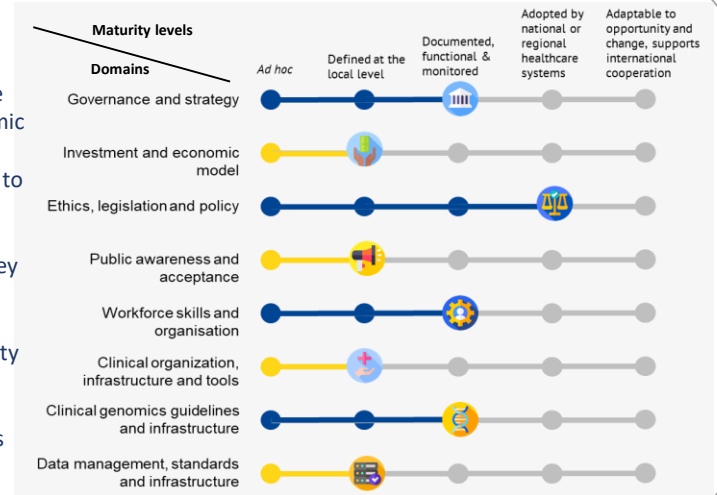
Maturity levels

Domains

Ad hoc

Defined at the local level

Documented, functional & monitored

Adopted by national or regional healthcare systems

Adaptable to opportunity and change, supports international cooperation

Governance and strategy

Investment and economic model

Ethics, legislation and policy

Public awareness and acceptance

Workforce skills and organisation

Clinical organization, infrastructure and tools

Clinical genomics guidelines and infrastructure

Data management, standards and infrastructure

e
nic
to
ey
ty
s